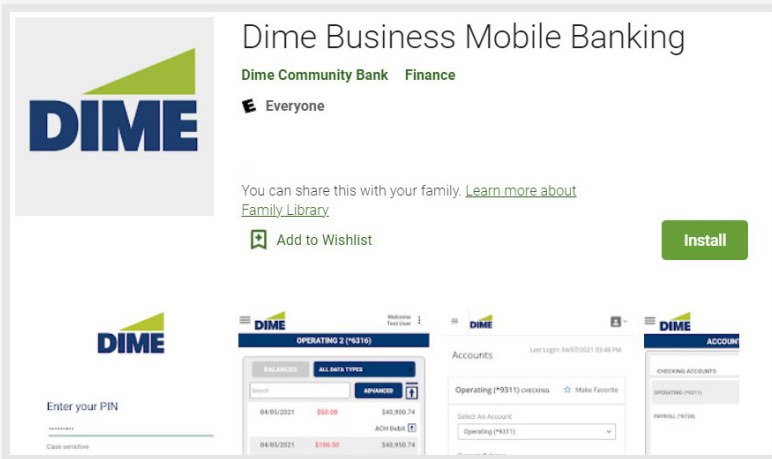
DIME

Dime Business Mobile Banking

Dime Community Bank Finance

E Everyone

You can share this with your family. Learn more about Family Library

Add to Wishlist

Install

DIME

Enter your PIN

••••••••

Case sensitive

DIME

Welcome Test User

OPERATING 2 (*6316)

BALANCES

ALL DATA TYPES

Search

ADVANCED

04/05/2021 $50.00 $40,900.74

ACH Debit

04/05/2021 $106.50 $40,950.74

DIME

Accounts

Last Login: 04/07/2021 03:48 PM

Operating (*9311) CHECKING

Make Favorite

Select An Account

Operating (*9311)

DIME

ACCOUNT

CHECKING ACCOUNTS

OPERATING (*9311)

PAYROLL (*9700)